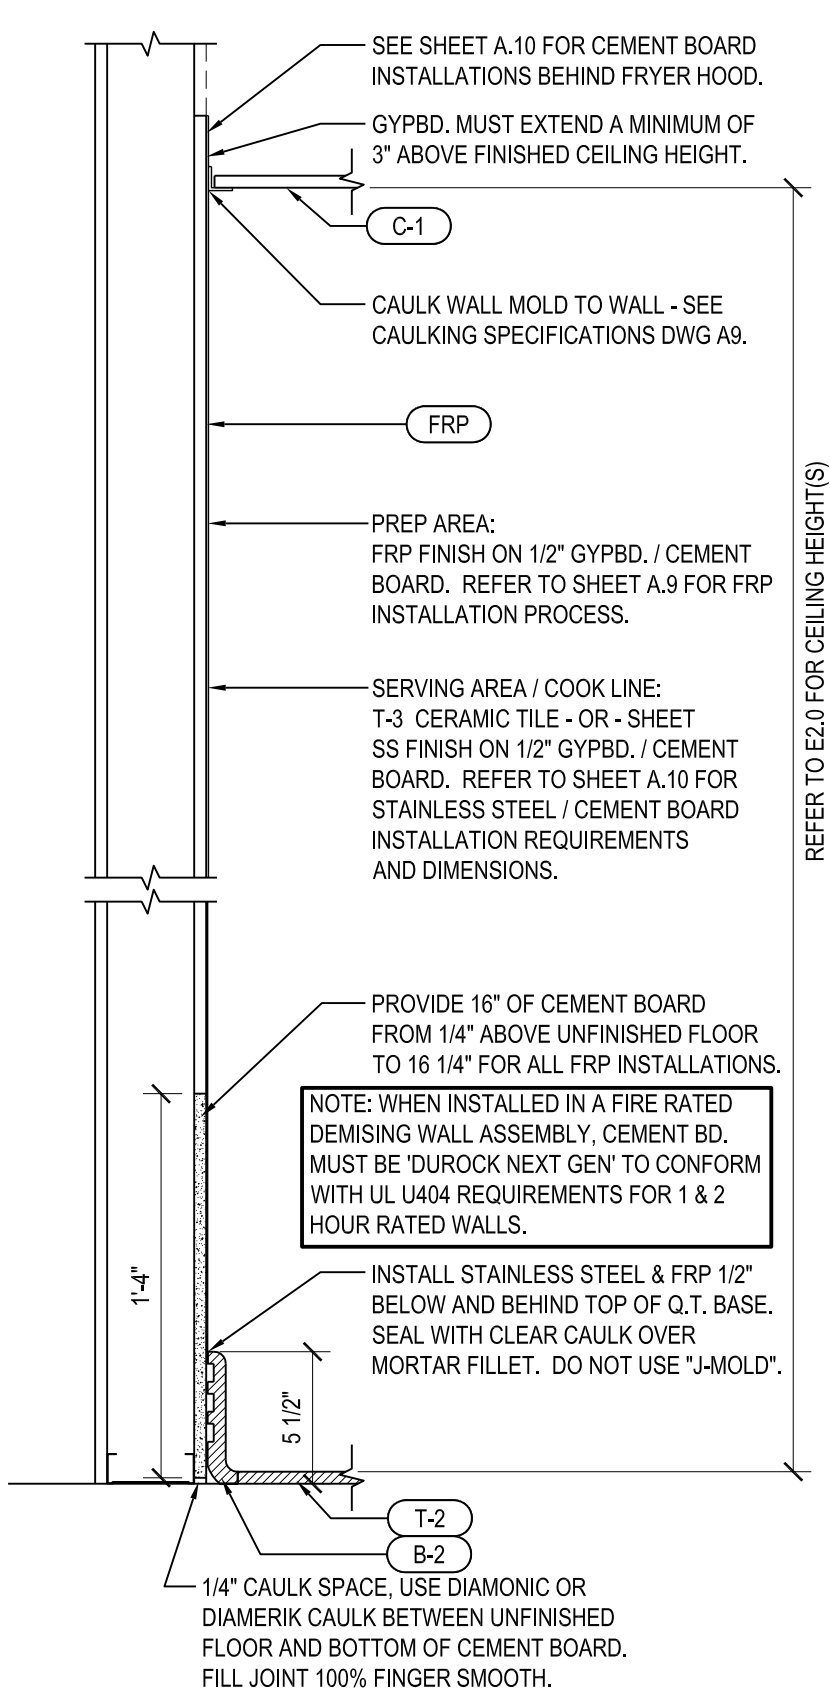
SEE SHEET A.10 FOR CEMENT BOARD INSTALLATIONS BEHIND FRYER HOOD.

GYPBD. MUST EXTEND A MINIMUM OF 3" ABOVE FINISHED CEILING HEIGHT.

C-1

CAULK WALL MOLD TO WALL - SEE CAULKING SPECIFICATIONS DWG A9.

FRP

PREP AREA:
FRP FINISH ON 1/2" GYPBD. / CEMENT BOARD. REFER TO SHEET A.9 FOR FRP INSTALLATION PROCESS.

SERVING AREA / COOK LINE:
T-3 CERAMIC TILE - OR - SHEET SS FINISH ON 1/2" GYPBD. / CEMENT BOARD. REFER TO SHEET A.10 FOR STAINLESS STEEL / CEMENT BOARD INSTALLATION REQUIREMENTS AND DIMENSIONS.

REFER TO E2.0 FOR CEILING HEIGHT(S)

PROVIDE 16" OF CEMENT BOARD FROM 1/4" ABOVE UNFINISHED FLOOR TO 16 1/4" FOR ALL FRP INSTALLATIONS.

NOTE: WHEN INSTALLED IN A FIRE RATED DEMISING WALL ASSEMBLY, CEMENT BD. MUST BE 'DUROCK NEXT GEN' TO CONFORM WITH UL U404 REQUIREMENTS FOR 1 & 2 HOUR RATED WALLS.

1'-4"

INSTALL STAINLESS STEEL & FRP 1/2" BELOW AND BEHIND TOP OF Q.T. BASE. SEAL WITH CLEAR CAULK OVER MORTAR FILLET. DO NOT USE "J-MOLD".

5 1/2"

T-2

B-2

1/4" CAULK SPACE, USE DIAMONIC OR DIAMERIK CAULK BETWEEN UNFINISHED FLOOR AND BOTTOM OF CEMENT BOARD. FILL JOINT 100% FINGER SMOOTH.